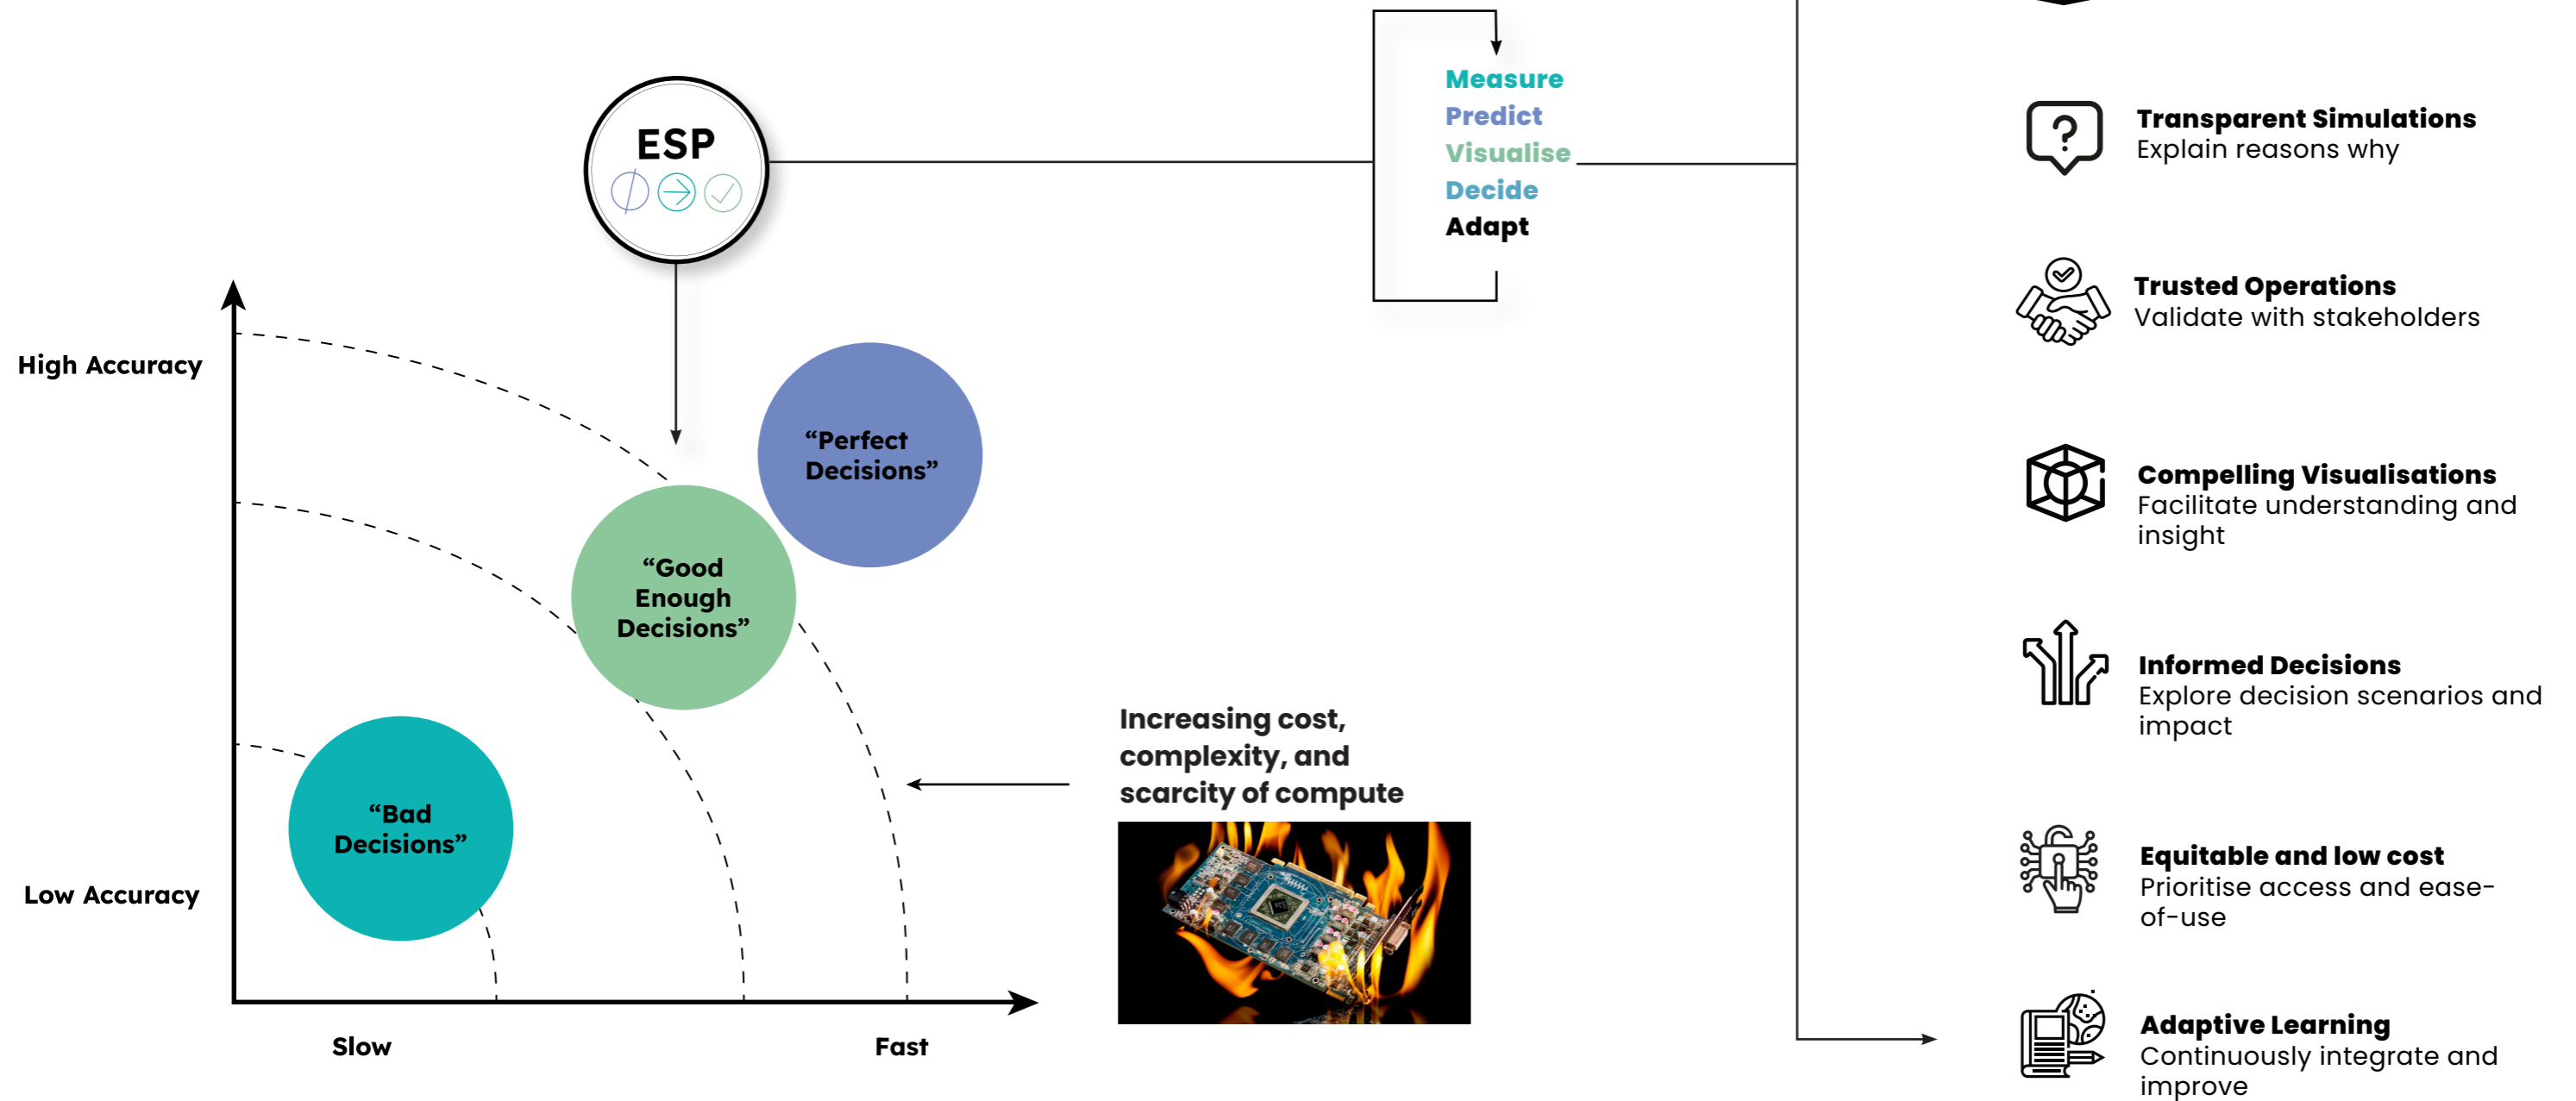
ESP

Measure
Predict
Visualise
Decide
Adapt

High Accuracy

Low Accuracy

“Perfect Decisions”

“Good Enough Decisions”

“Bad Decisions”

Slow

Fast

Increasing cost, complexity, and scarcity of compute

Transparent Simulations
Explain reasons why

Trusted Operations
Validate with stakeholders

Compelling Visualisations
Facilitate understanding and insight

Informed Decisions
Explore decision scenarios and impact

Equitable and low cost
Prioritise access and ease-of-use

Adaptive Learning
Continuously integrate and improve